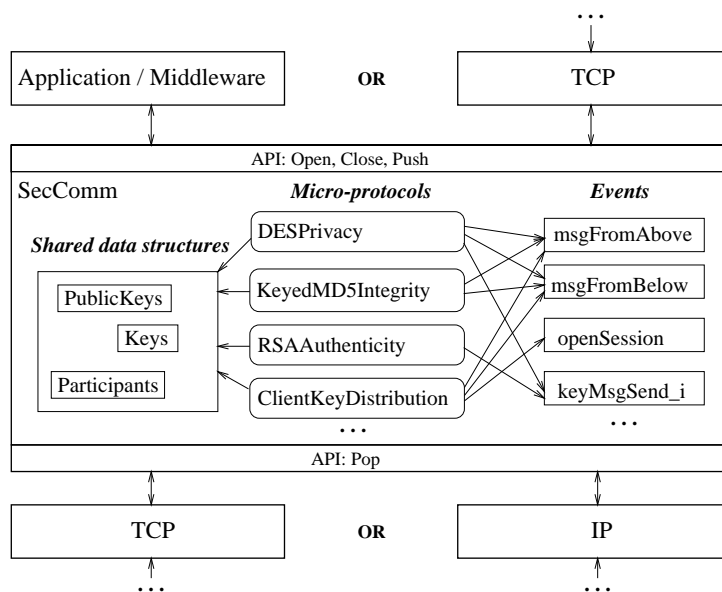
...

Application / Middleware

OR

TCP

API: Open, Close, Push

SecComm

*Micro-protocols*

*Events*

*Shared data structures*

PublicKeys

Keys

Participants

DESPrivacy

KeyedMD5Integrity

RSAAuthenticity

ClientKeyDistribution

...

msgFromAbove

msgFromBelow

openSession

keyMsgSend_i

...

API: Pop

TCP

OR

IP

...

...